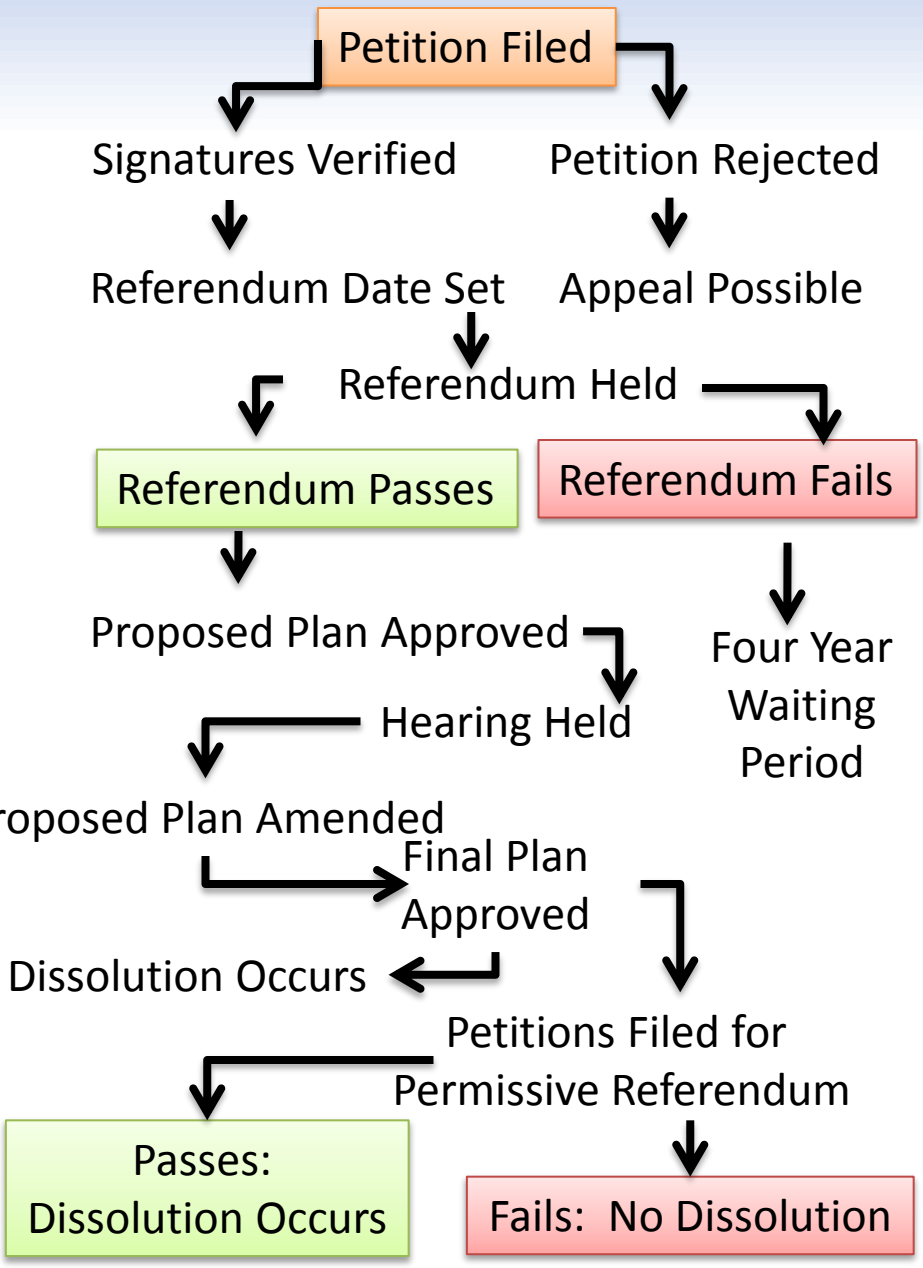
Petition Filed

Signatures Verified

Petition Rejected

Referendum Date Set

Appeal Possible

Referendum Held

Referendum Passes

Referendum Fails

Proposed Plan Approved

Four Year Waiting Period

Hearing Held

roposed Plan Amended

Final Plan Approved

Dissolution Occurs

Petitions Filed for Permissive Referendum

Passes: Dissolution Occurs

Fails: No Dissolution